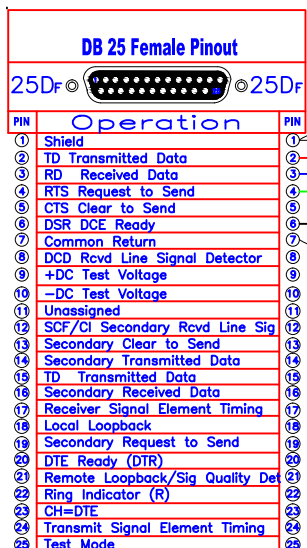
DB 25 Female Pinout

25DF 25DF

| PIN | Operation | PIN |
|---|---|---|
| 1 | Shield | 1 |
| 2 | TD Transmitted Data | 2 |
| 3 | RD Received Data | 3 |
| 4 | RTS Request to Send | 4 |
| 5 | CTS Clear to Send | 5 |
| 6 | DSR DCE Ready | 6 |
| 7 | Common Return | 7 |
| 8 | DCD Rcvd Line Signal Detector | 8 |
| 9 | +DC Test Voltage | 9 |
| 10 | −DC Test Voltage | 10 |
| 11 | Unassigned | 11 |
| 12 | SCF/CI Secondary Rcvd Line Sig | 12 |
| 13 | Secondary Clear to Send | 13 |
| 14 | Secondary Transmitted Data | 14 |
| 15 | TD Transmitted Data | 15 |
| 16 | Secondary Received Data | 16 |
| 17 | Receiver Signal Element Timing | 17 |
| 18 | Local Loopback | 18 |
| 19 | Secondary Request to Send | 19 |
| 20 | DTE Ready (DTR) | 20 |
| 21 | Remote Loopback/Sig Quality Det | 21 |
| 22 | Ring Indicator (R) | 22 |
| 23 | CH=DTE | 23 |
| 24 | Transmit Signal Element Timing | 24 |
| 25 | Test Mode | 25 |